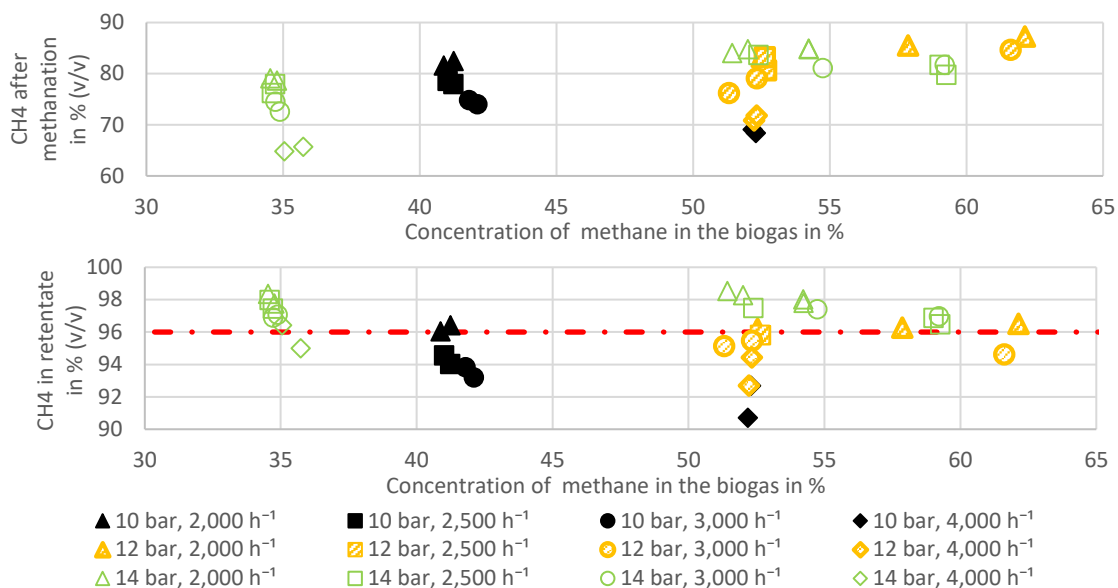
CH4 after methanation in % (v/v)

90
80
70
60

30 35 40 45 50 55 60 65

Concentration of methane in the biogas in %

CH4 in retentate in % (v/v)

100
98
96
94
92
90

30 35 40 45 50 55 60 65

Concentration of methane in the biogas in %

10 bar, 2,000 h$^{-1}$
10 bar, 2,500 h$^{-1}$
10 bar, 3,000 h$^{-1}$
10 bar, 4,000 h$^{-1}$
12 bar, 2,000 h$^{-1}$
12 bar, 2,500 h$^{-1}$
12 bar, 3,000 h$^{-1}$
12 bar, 4,000 h$^{-1}$
14 bar, 2,000 h$^{-1}$
14 bar, 2,500 h$^{-1}$
14 bar, 3,000 h$^{-1}$
14 bar, 4,000 h$^{-1}$